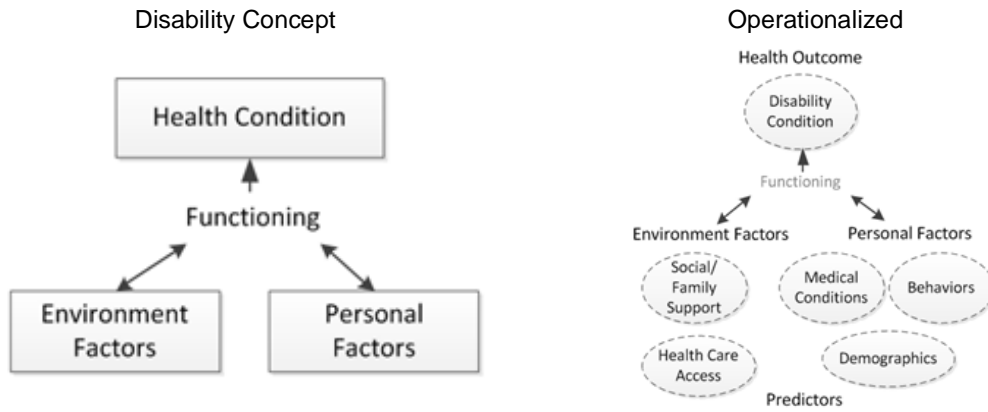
Disability Concept

Health Condition

Functioning

Environment Factors

Personal Factors

Operationalized

Health Outcome

Disability Condition

Functioning

Environment Factors

Personal Factors

Social/ Family Support

Medical Conditions

Behaviors

Health Care Access

Demographics

Predictors